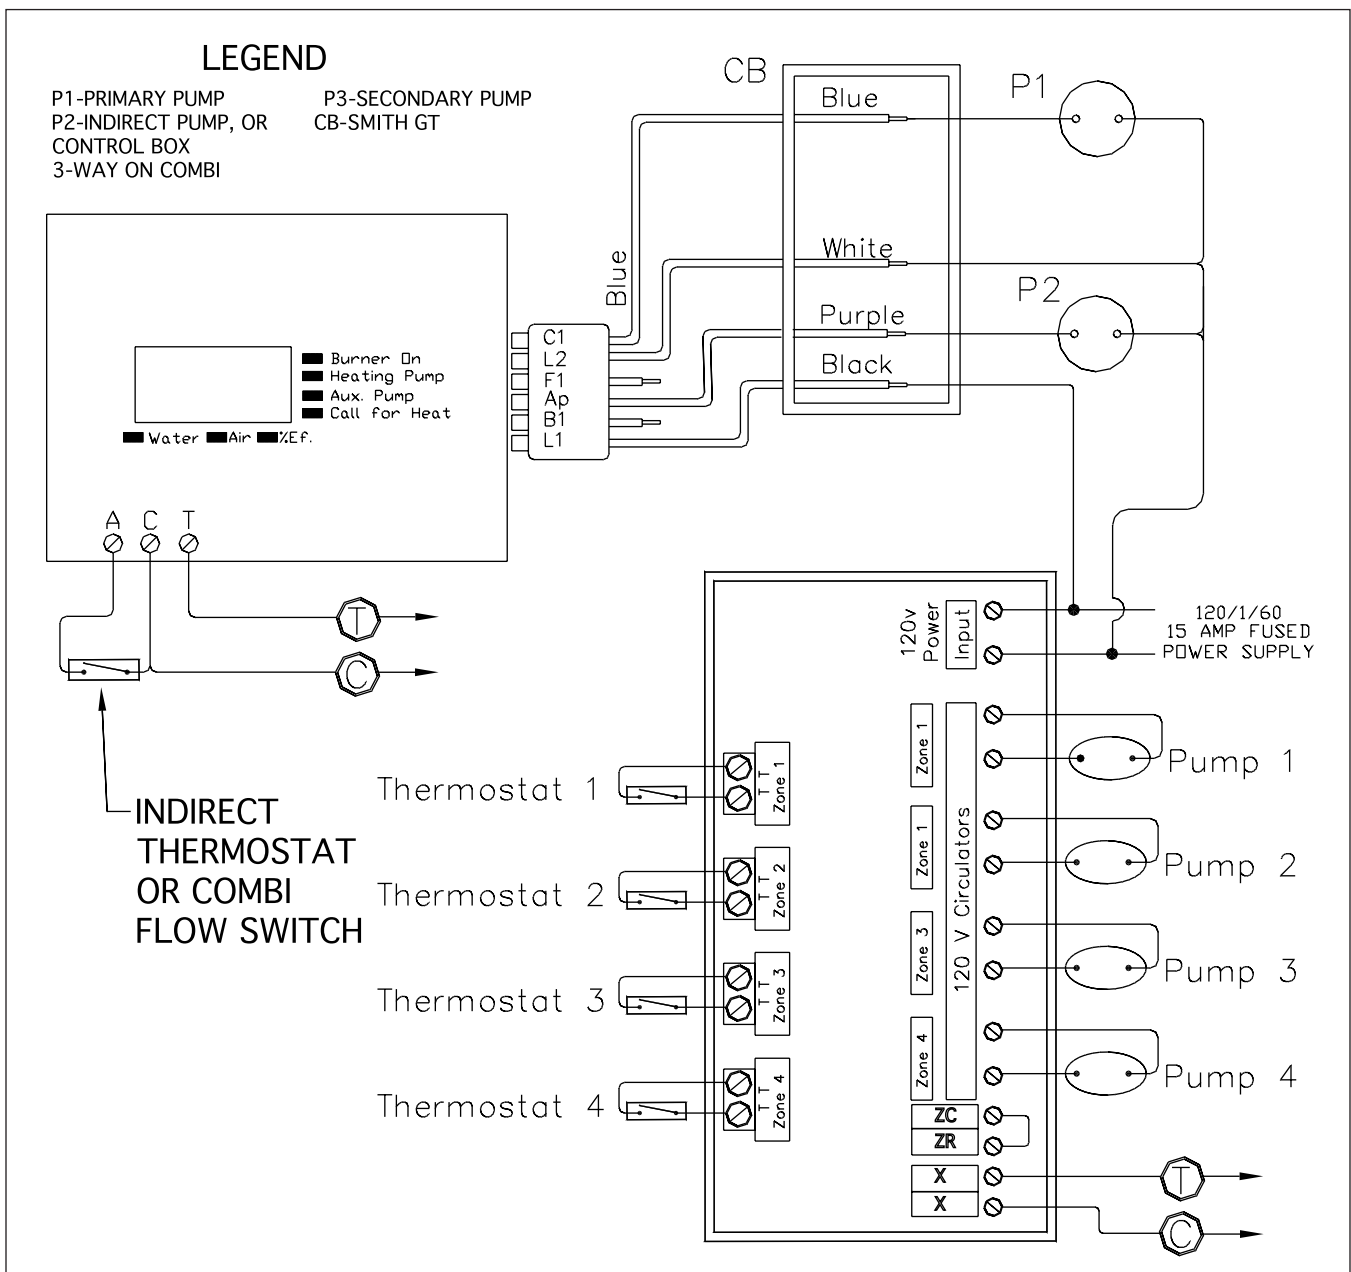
LEGEND

P1-PRIMARY PUMP
P2-INDIRECT PUMP, OR 3-WAY ON COMBI
P3-SECONDARY PUMP
CB-SMITH GT CONTROL BOX

CB
Blue
White
Purple
Black
P1
P2

Blue

C1
L2
F1
Ap
B1
L1

Burner On
Heating Pump
Aux. Pump
Call for Heat
Water Air %Ef.

A C T

T
C

INDIRECT THERMOSTAT OR COMBI FLOW SWITCH

120v Power
Input

120/1/60
15 AMP FUSED
POWER SUPPLY

Thermostat 1
T T Zone 1
Thermostat 2
T T Zone 2
Thermostat 3
T T Zone 3
Thermostat 4
T T Zone 4

Zone 1
Zone 1
Zone 3
Zone 4
120 V Circulators

Pump 1
Pump 2
Pump 3
Pump 4

ZC
ZR
X
X

T
C